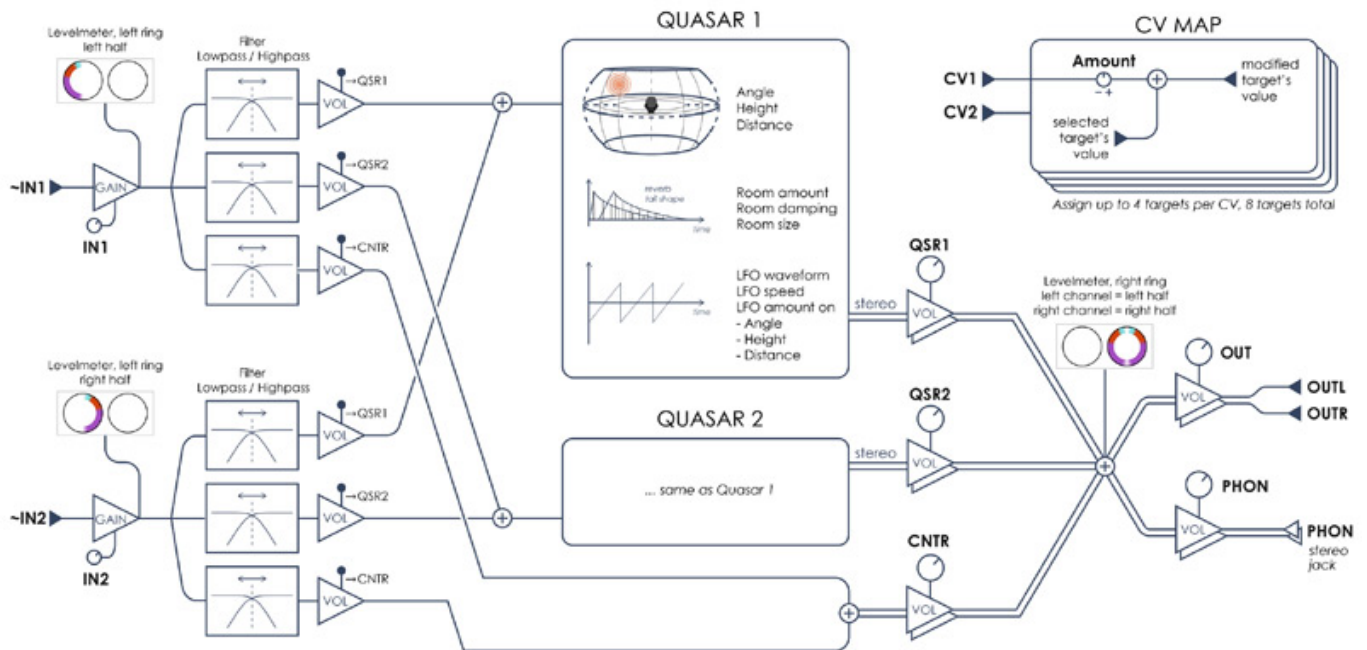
Levelmeter, left ring left half

Filter Lowpass / Highpass

QSR1
VOL

QUASAR 1

Angle
Height
Distance

Room amount
Room damping
Room size

reverb fall shape
time

LFO waveform
LFO speed
LFO amount on
- Angle
- Height
- Distance

time

CV MAP

CV1
CV2
Amount
− +
modified target's value
selected target's value

Assign up to 4 targets per CV, 8 targets total

~IN1
GAIN
IN1

QSR2
VOL
CNTR
VOL

stereo
QSR1
VOL

Levelmeter, right ring
left channel = left half
right channel = right half

Levelmeter, left ring right half

Filter Lowpass / Highpass

QSR1
VOL

QUASAR 2

QSR2
stereo
VOL

OUT
VOL
OUTL
OUTR

~IN2
GAIN
IN2

QSR2
VOL

... same as Quasar 1

PHON
VOL
PHON
stereo jack

CNTR
VOL

CNTR
VOL